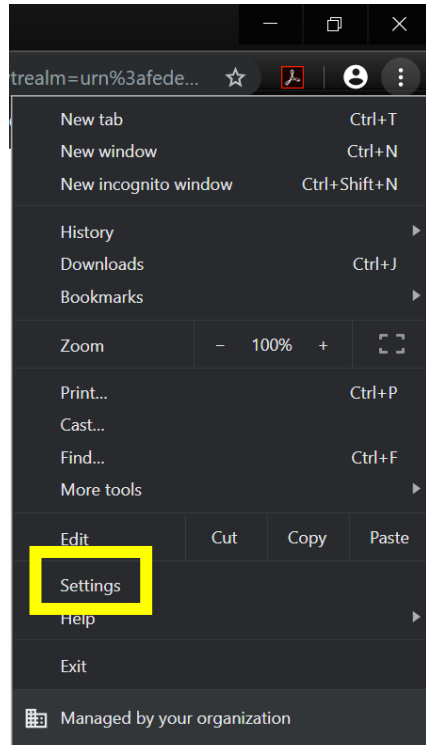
trealm=urn%3afede...

New tab Ctrl+T
New window Ctrl+N
New incognito window Ctrl+Shift+N

History
Downloads Ctrl+J
Bookmarks

Zoom − 100% +

Print... Ctrl+P
Cast...
Find... Ctrl+F
More tools

Edit Cut Copy Paste

Settings
Help

Exit

Managed by your organization